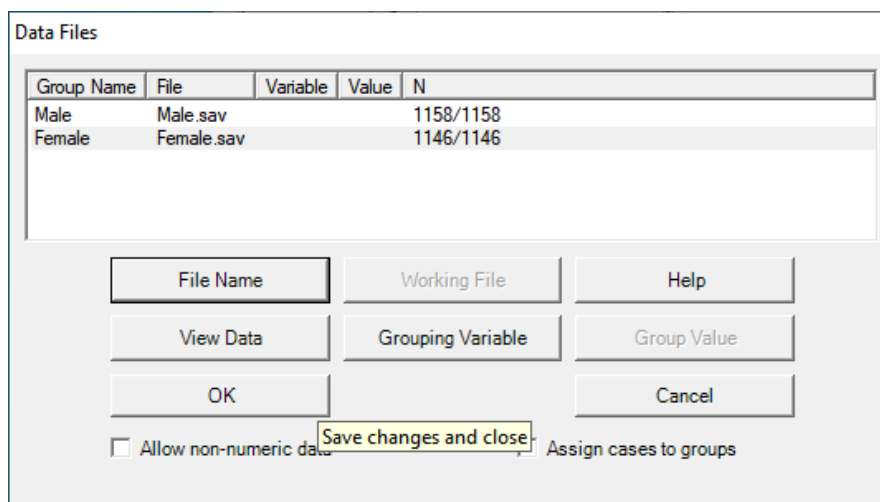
Data Files

| Group Name | File | Variable | Value | N |
|---|---|---|---|---|
| Male | Male.sav | | | 1158/1158 |
| Female | Female.sav | | | 1146/1146 |

File Name
Working File
Help
View Data
Grouping Variable
Group Value
OK
Cancel

Allow non-numeric da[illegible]
Save changes and close
Assign cases to groups